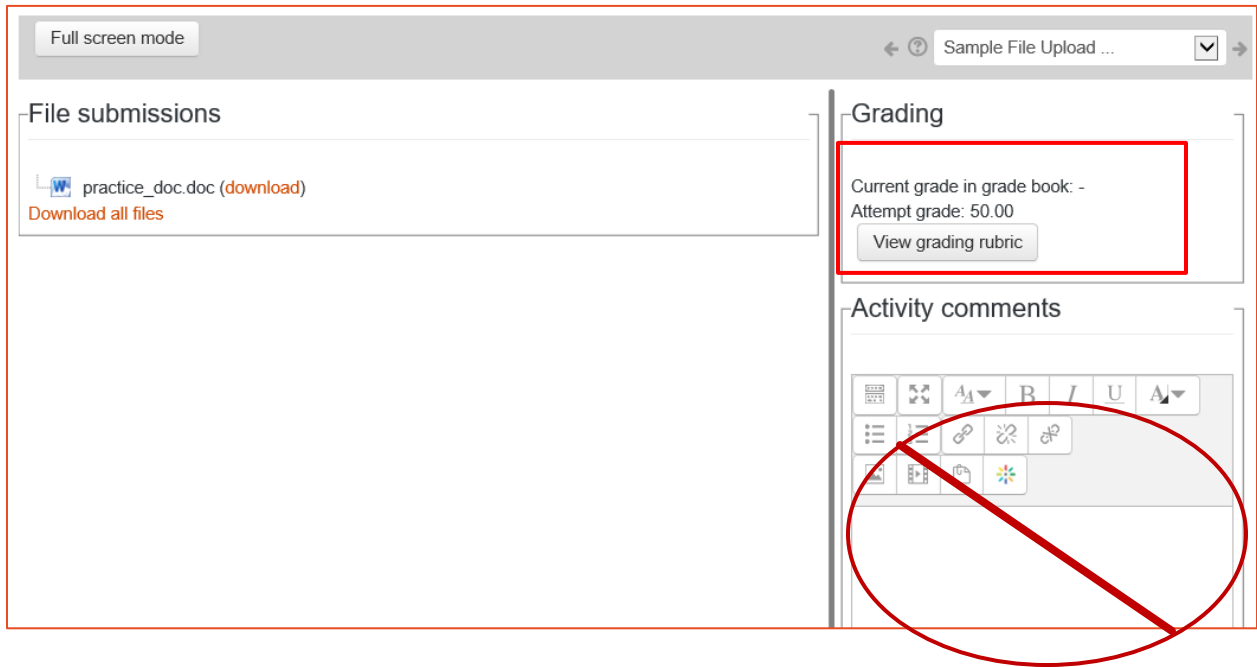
Full screen mode

Sample File Upload ...

File submissions

practice_doc.doc (download)
Download all files

Grading

Current grade in grade book: -
Attempt grade: 50.00
View grading rubric

Activity comments